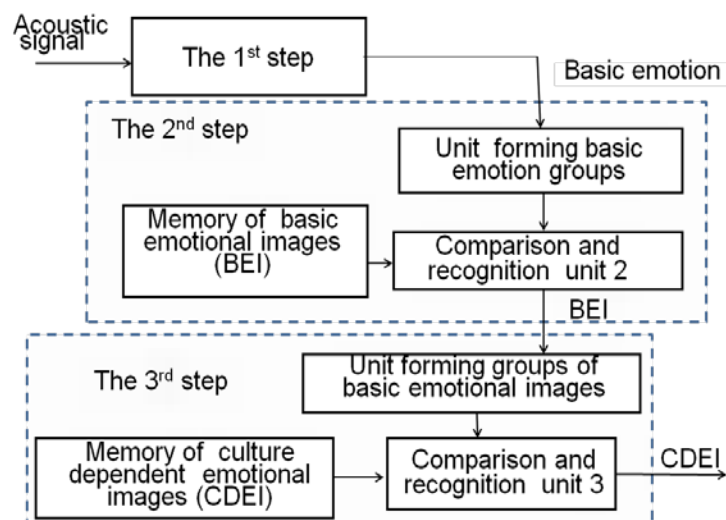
Acoustic signal

The 1$^{st}$ step

Basic emotion

The 2$^{nd}$ step

Unit forming basic emotion groups

Memory of basic emotional images (BEI)

Comparison and recognition unit 2

BEI

The 3$^{rd}$ step

Unit forming groups of basic emotional images

Memory of culture dependent emotional images (CDEI)

Comparison and recognition unit 3

CDEI